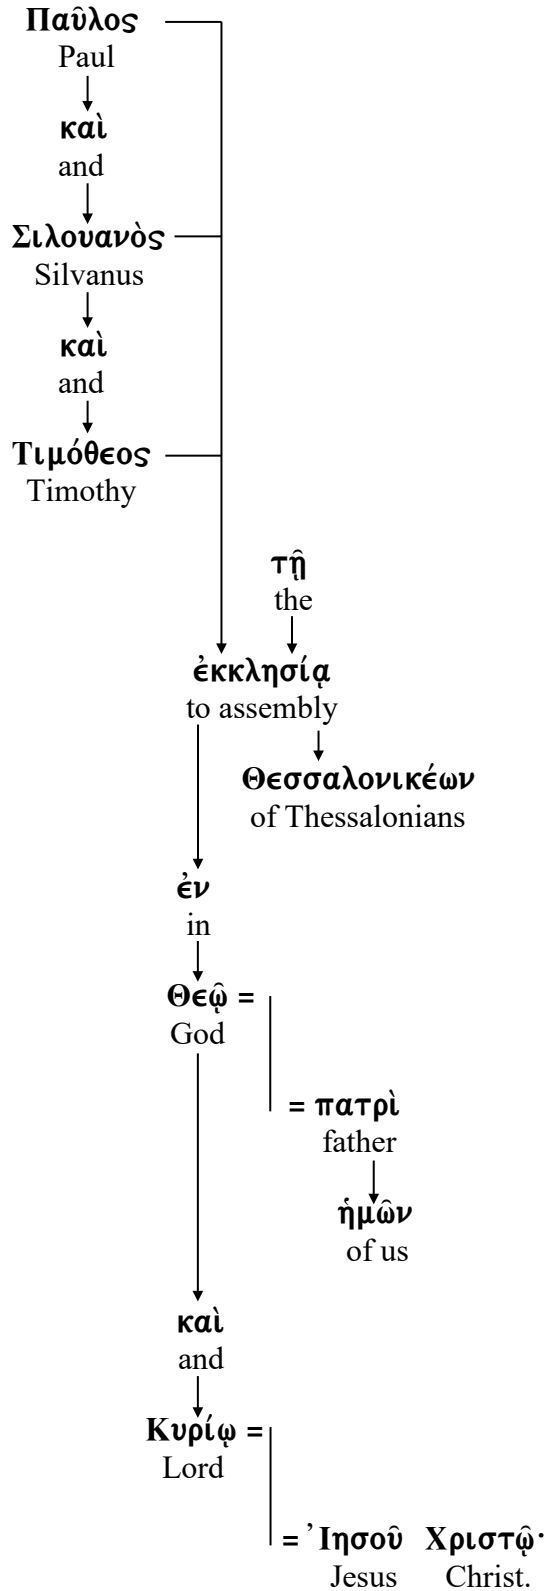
Παῦλος
Paul

καὶ
and

Σιλουανὸς
Silvanus

καὶ
and

Τιμόθεος
Timothy

τῇ
the

ἐκκλησίᾳ
to assembly

Θεσσαλονικέων
of Thessalonians

ἐν
in

Θεῷ =
God

= πατρὶ
father

ἡμῶν
of us

καὶ
and

Κυρίῳ =
Lord

= Ἰησοῦ Χριστῷ·
Jesus Christ.